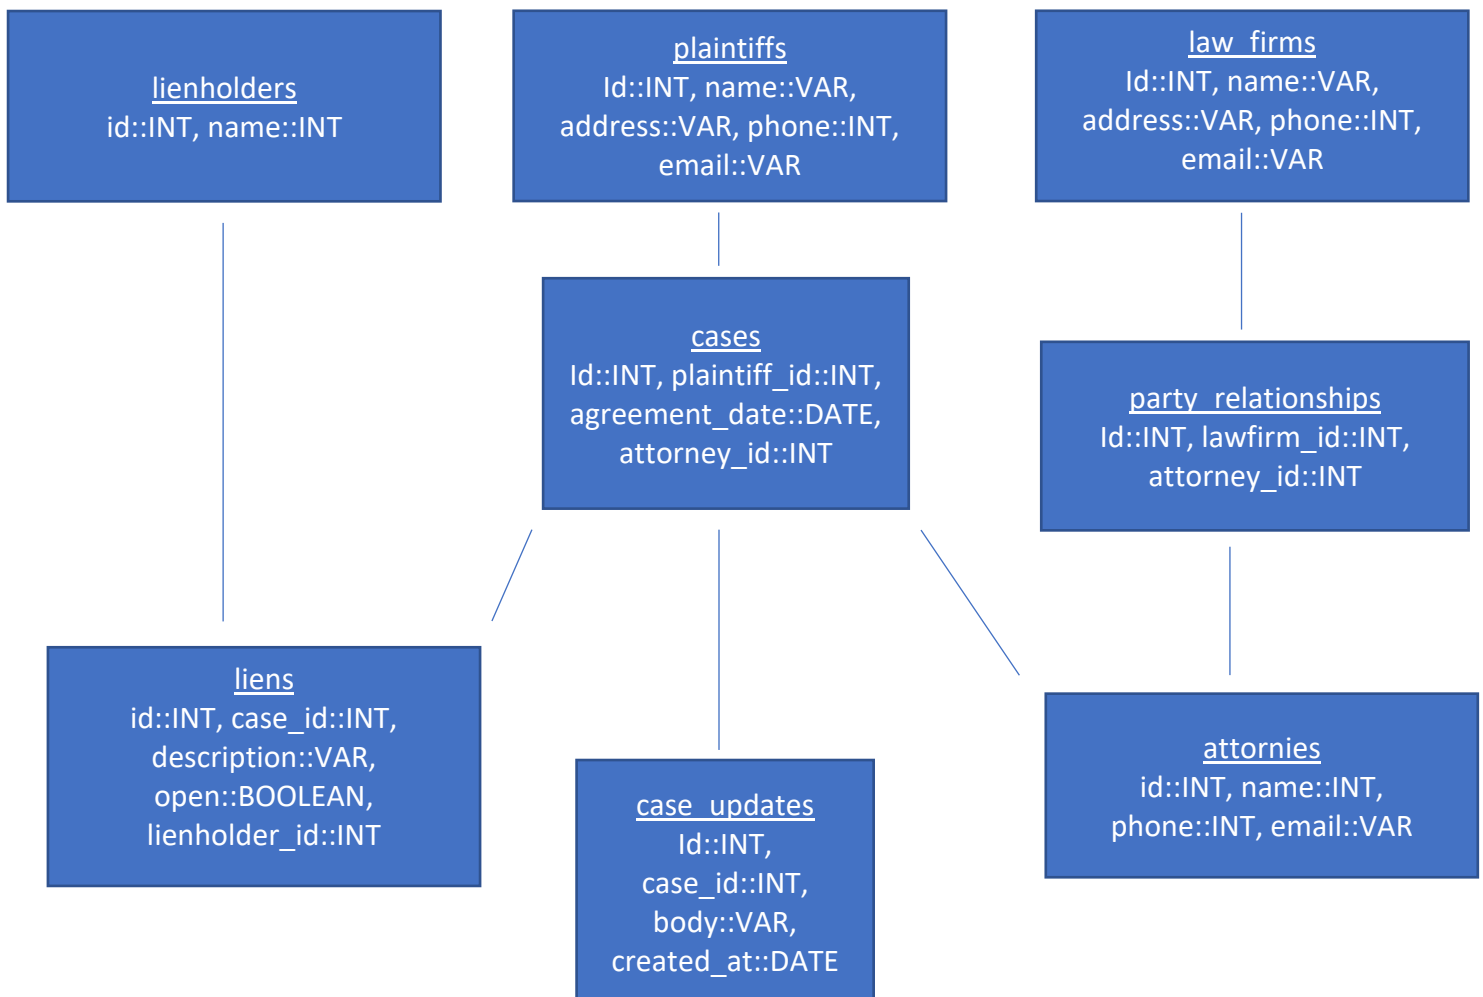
lienholders
id::INT, name::INT

plaintiffs
Id::INT, name::VAR, address::VAR, phone::INT, email::VAR

law_firms
Id::INT, name::VAR, address::VAR, phone::INT, email::VAR

cases
Id::INT, plaintiff_id::INT, agreement_date::DATE, attorney_id::INT

party_relationships
Id::INT, lawfirm_id::INT, attorney_id::INT

liens
id::INT, case_id::INT, description::VAR, open::BOOLEAN, lienholder_id::INT

case_updates
Id::INT, case_id::INT, body::VAR, created_at::DATE

attornies
id::INT, name::INT, phone::INT, email::VAR